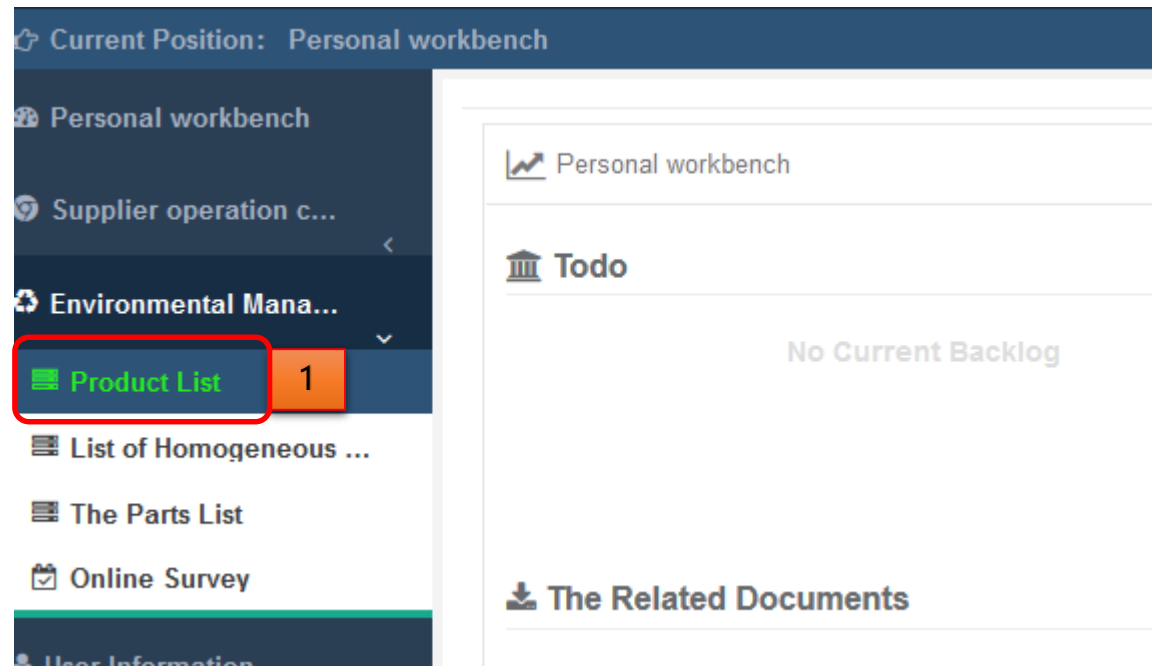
Current Position: Personal workbench

Personal workbench

Supplier operation c...

Environmental Mana...

Product List

1

List of Homogeneous ...

The Parts List

Online Survey

User Information

Personal workbench

Todo

No Current Backlog

The Related Documents